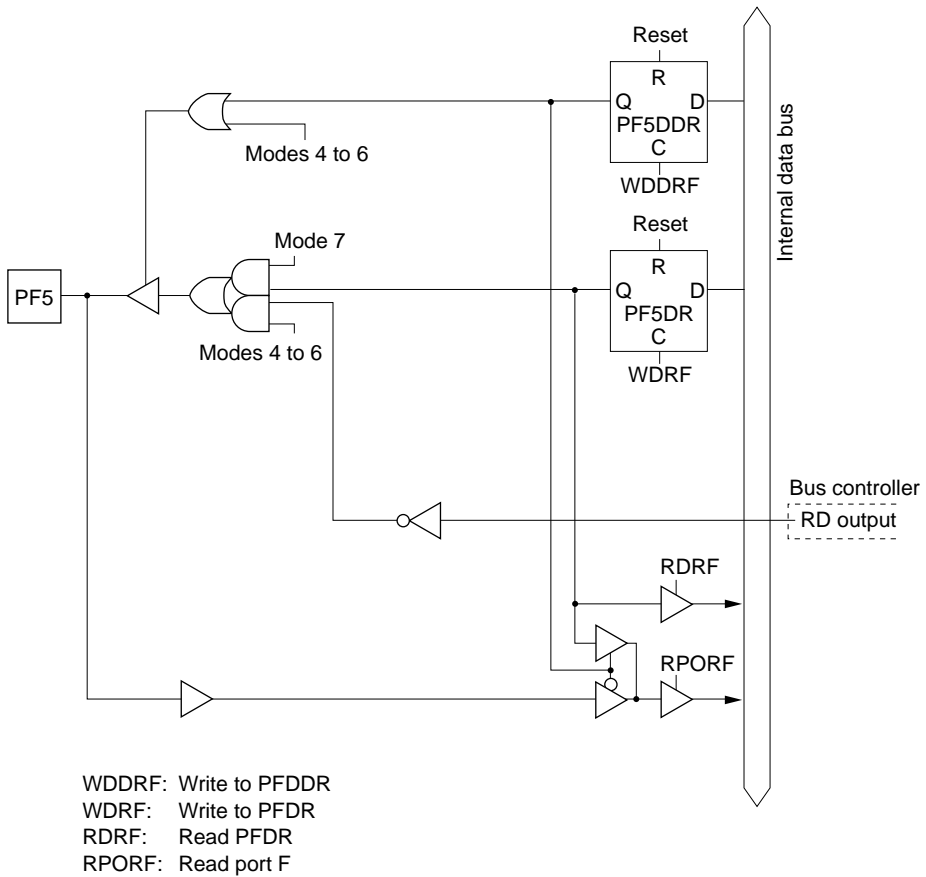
Reset
R
Q
D
PF5DDR
C
WDDRF

Modes 4 to 6

Internal data bus

Reset
R
Q
D
PF5DR
C
WDRF

Mode 7

PF5

Modes 4 to 6

Bus controller
RD output

RDRF

RPORF

WDDRF: Write to PFDDR
WDRF: Write to PFDR
RDRF: Read PFDR
RPORF: Read port F